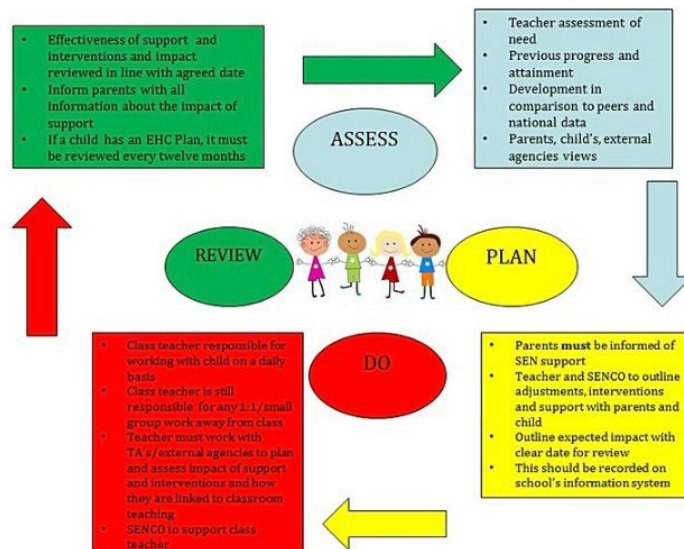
- Effectiveness of support and interventions and impact reviewed in line with agreed date
- Inform parents with all information about the impact of support
- If a child has an EHC Plan, it must be reviewed every twelve months

- Teacher assessment of need
- Previous progress and attainment
- Development in comparison to peers and national data
- Parents, child's, external agencies views

ASSESS

REVIEW

PLAN

DO

- Class teacher responsible for working with child on a daily basis
- Class teacher is still responsible for any 1:1/small group work away from class
- Teacher must work with TA's/external agencies to plan and assess impact of support and interventions and how they are linked to classroom teaching
- SENCO to support class teacher

- Parents **must** be informed of SEN support
- Teacher and SENCO to outline adjustments, interventions and support with parents and child
- Outline expected impact with clear date for review
- This should be recorded on school's information system